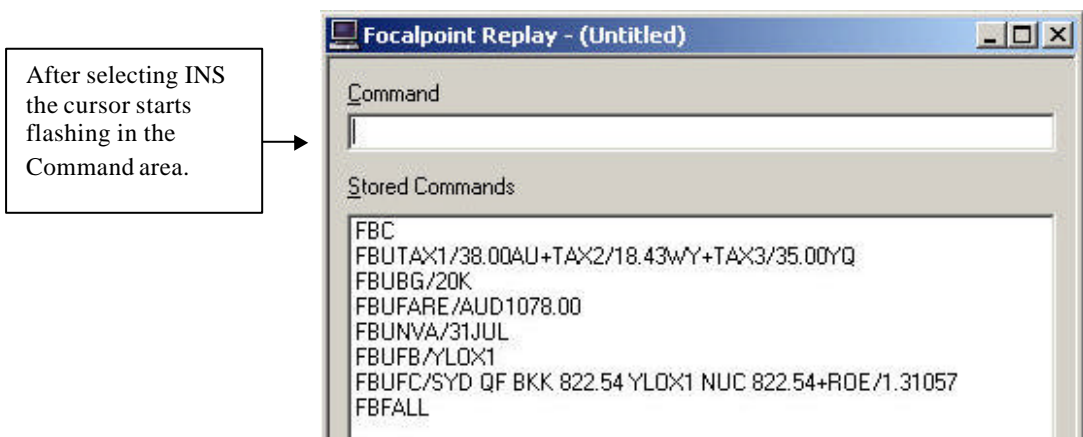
After selecting INS the cursor starts flashing in the Command area.

Focalpoint Replay - (Untitled)

Command

Stored Commands

FBC
FBUTAX1/38.00AU+TAX2/18.43WY+TAX3/35.00YQ
FBUBG/20K
FBUFARE/AUD1078.00
FBUNVA/31JUL
FBUFB/YLOX1
FBUFC/SYD QF BKK 822.54 YLOX1 NUC 822.54+ROE/1.31057
FBFALL